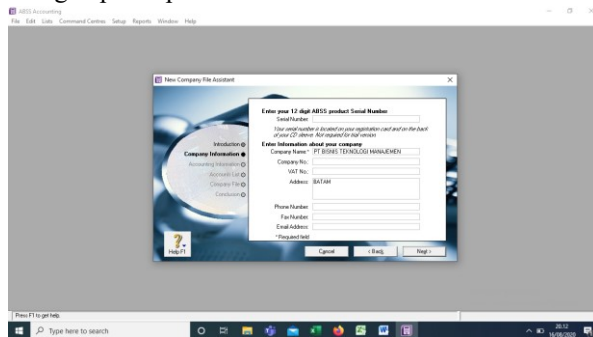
ABSS Accounting
File Edit Lists Command Centres Setup Reports Window Help

New Company File Assistant

Enter your 12 digit ABSS product Serial Number
Serial Number:
Your serial number is located on your registration card and on the back of your CD sleeve. Not required for trial version.

Enter Information about your company
Company Name:* PT BISNIS TEKNOLOGI MANAJEMEN
Company No.:
VAT No.:
Address: BATAM
Phone Number:
Fax Number:
Email Address:
*Required field

Introduction
Company Information
Accounting Information
Accounts List
Company File
Conclusion

Help F1

Cancel
< Back
Next >

Press F1 to get help.
Type here to search
20.12
16/08/2020